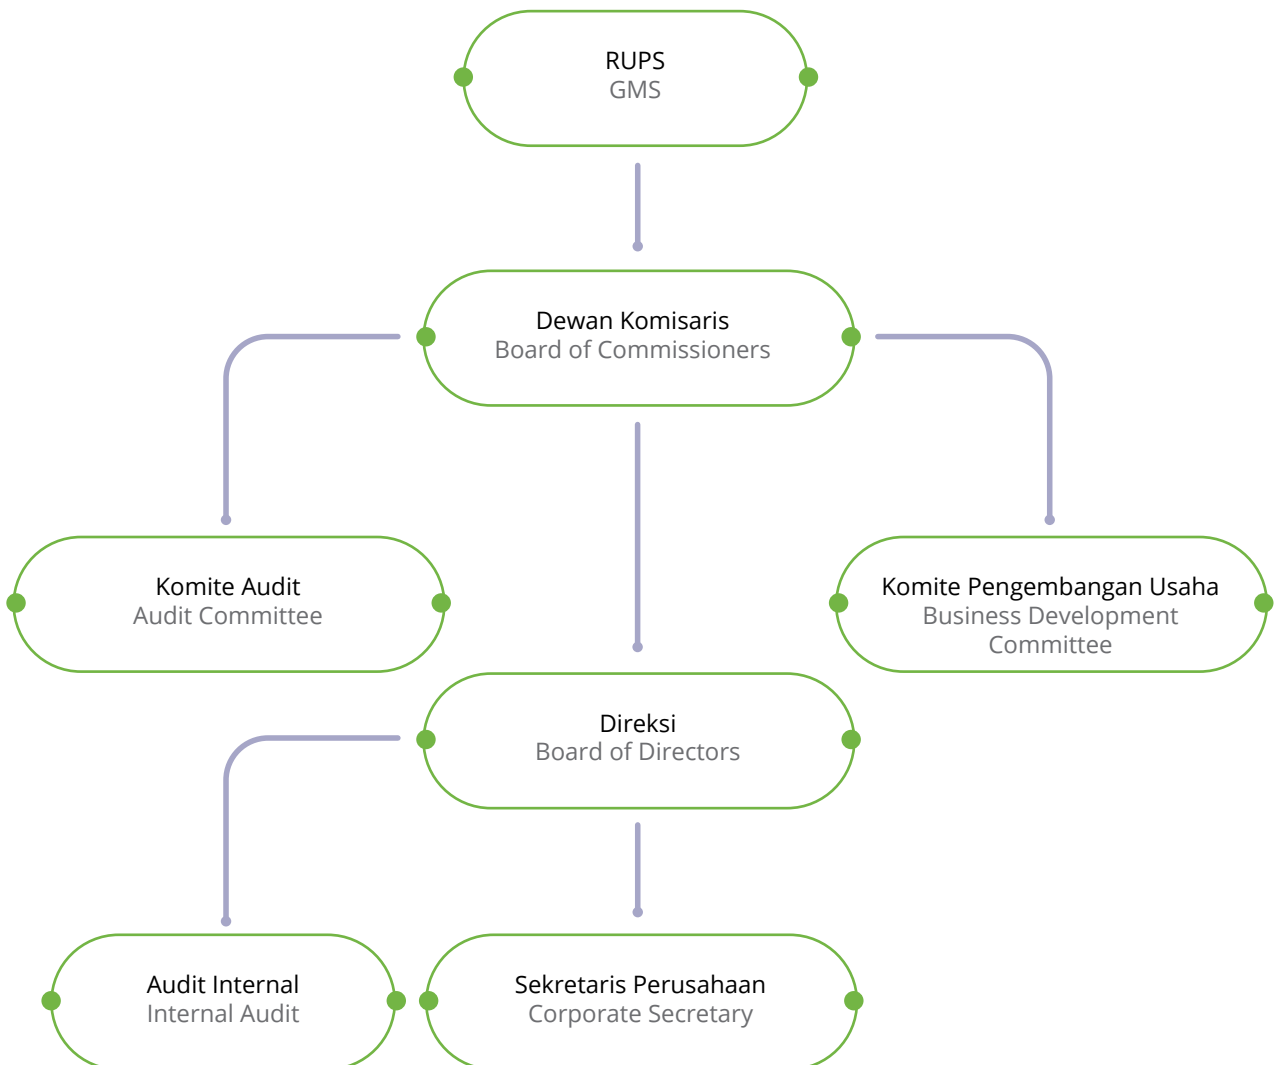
RUPS
GMS

Dewan Komisaris
Board of Commissioners

Komite Audit
Audit Committee

Komite Pengembangan Usaha
Business Development Committee

Direksi
Board of Directors

Audit Internal
Internal Audit

Sekretaris Perusahaan
Corporate Secretary